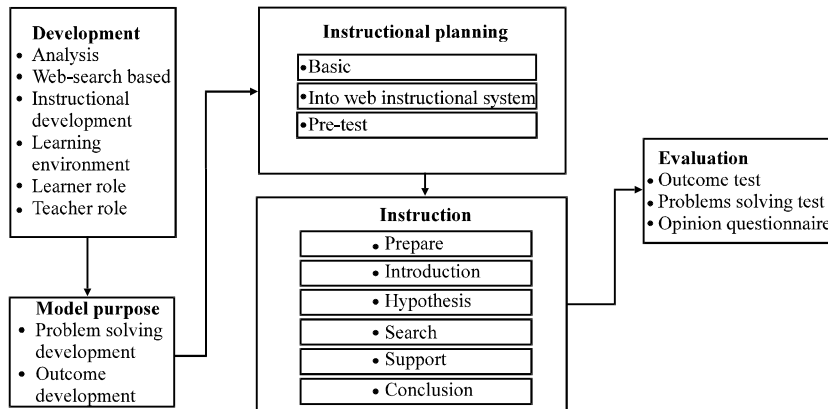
Development
• Analysis
• Web-search based
• Instructional development
• Learning environment
• Learner role
• Teacher role

Model purpose
• Problem solving development
• Outcome development

Instructional planning
•Basic
•Into web instructional system
•Pre-test

Instruction
• Prepare
• Introduction
• Hypothesis
• Search
• Support
• Conclusion

Evaluation
• Outcome test
• Problems solving test
• Opinion questionnaire